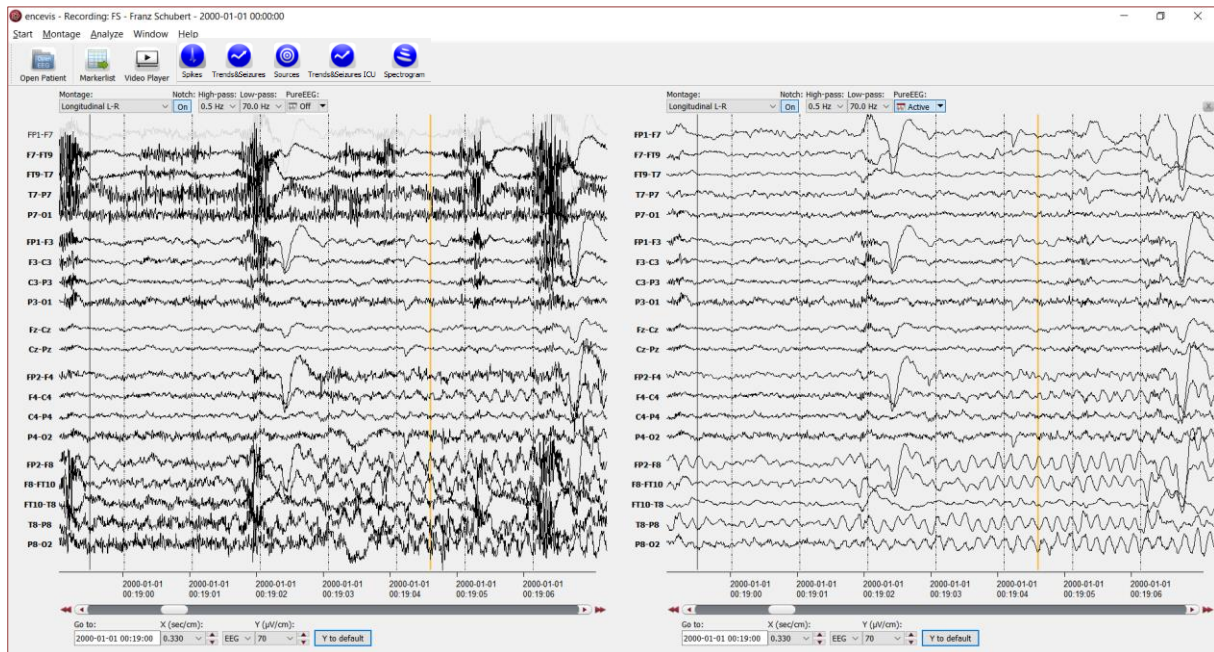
encevis - Recording: FS - Franz Schubert - 2000-01-01 00:00:00

Start Montage Analyze Window Help

Open Patient Markerlist Video Player Spikes Trends&Seizures Sources Trends&Seizures ICU Spectrogram

Montage: Longitudinal L-R Notch: On High-pass: 0.5 Hz Low-pass: 70.0 Hz PureEEG: Off

FP1-F7
F7-FT9
FT9-T7
T7-P7
P7-O1
FP1-F3
F3-C3
C3-P3
P3-O1
Fz-Cz
Cz-Pz
FP2-F4
F4-C4
C4-P4
P4-O2
FP2-F8
F8-FT10
FT10-T8
T8-P8
P8-O2

2000-01-01 00:19:00
2000-01-01 00:19:01
2000-01-01 00:19:02
2000-01-01 00:19:03
2000-01-01 00:19:04
2000-01-01 00:19:05
2000-01-01 00:19:06

Go to: 2000-01-01 00:19:00 X (sec/cm): 0.330 EEG Y (µV/cm): 70 Y to default

Montage: Longitudinal L-R Notch: On High-pass: 0.5 Hz Low-pass: 70.0 Hz PureEEG: Active

FP1-F7
F7-FT9
FT9-T7
T7-P7
P7-O1
FP1-F3
F3-C3
C3-P3
P3-O1
Fz-Cz
Cz-Pz
FP2-F4
F4-C4
C4-P4
P4-O2
FP2-F8
F8-FT10
FT10-T8
T8-P8
P8-O2

2000-01-01 00:19:00
2000-01-01 00:19:01
2000-01-01 00:19:02
2000-01-01 00:19:03
2000-01-01 00:19:04
2000-01-01 00:19:05
2000-01-01 00:19:06

Go to: 2000-01-01 00:19:00 X (sec/cm): 0.330 EEG Y (µV/cm): 70 Y to default